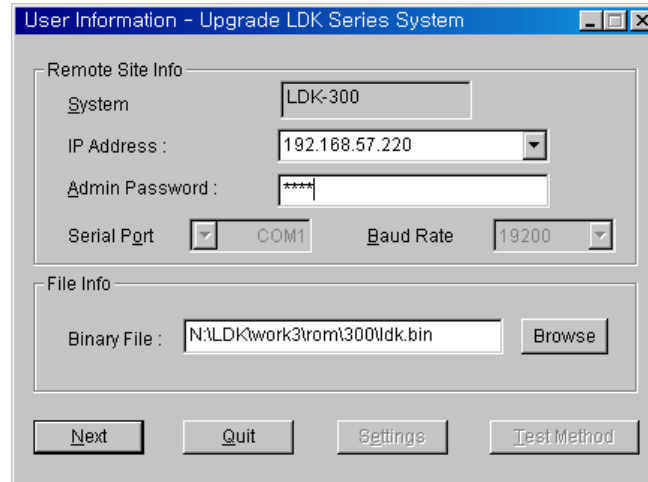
User Information - Upgrade LDK Series System

Remote Site Info

System LDK-300

IP Address : 192.168.57.220

Admin Password : ****

Serial Port COM1 Baud Rate 19200

File Info

Binary File : N:\LDK\work3\rom\300\ldk.bin Browse

Next Quit Settings Test Method